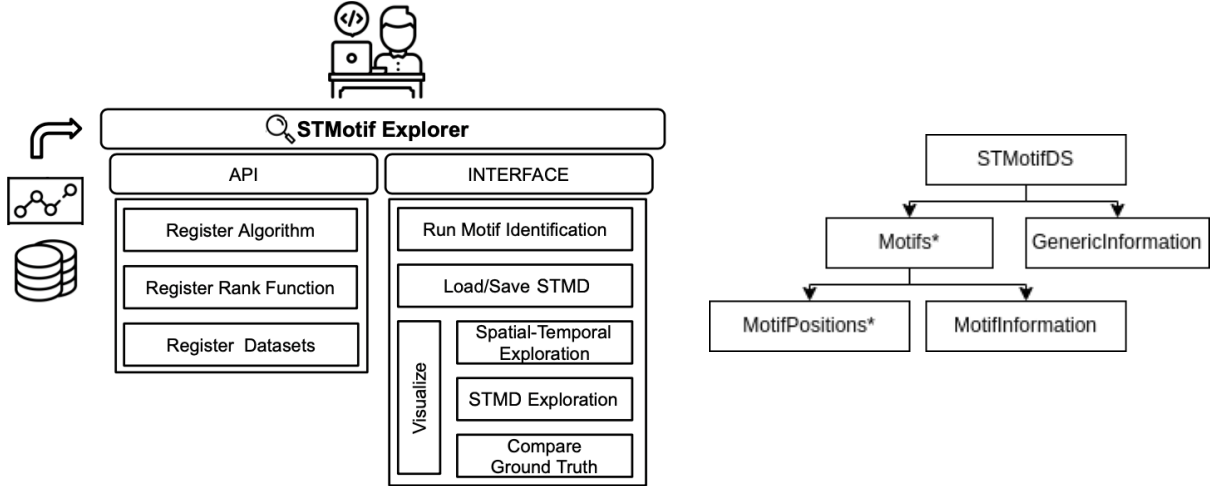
</>

STMotif Explorer

API

Register Algorithm

Register Rank Function

Register Datasets

INTERFACE

Run Motif Identification

Load/Save STMD

Visualize

Spatial-Temporal Exploration

STMD Exploration

Compare Ground Truth

STMotifDS

Motifs*

GenericInformation

MotifPositions*

MotifInformation